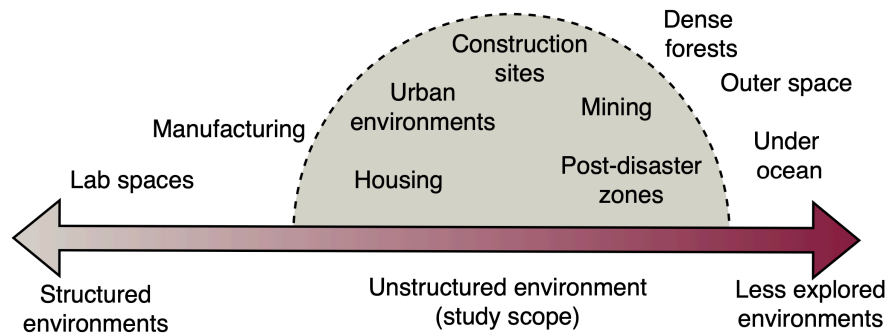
Dense forests

Construction sites

Outer space

Urban environments

Mining

Manufacturing

Under ocean

Post-disaster zones

Lab spaces

Housing

Structured environments

Unstructured environment (study scope)

Less explored environments